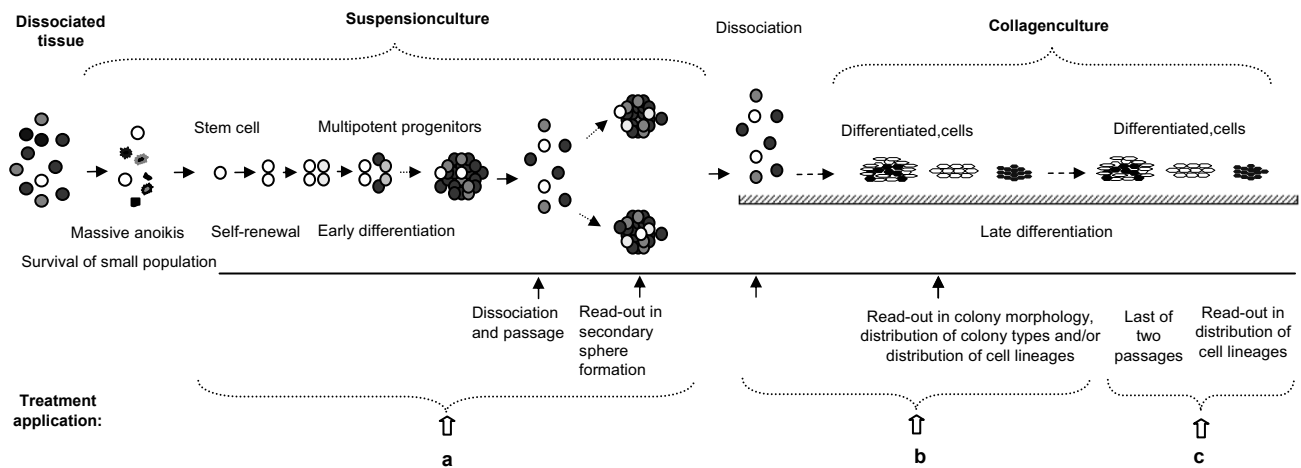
Dissociated tissue

Suspensionculture

Dissociation

Collagenculture

Stem cell

Multipotent progenitors

Differentiated,cells

Differentiated,cells

Massive anoikis

Self-renewal

Early differentiation

Late differentiation

Survival of small population

Dissociation and passage

Read-out in secondary sphere formation

Read-out in colony morphology, distribution of colony types and/or distribution of cell lineages

Last of two passages

Read-out in distribution of cell lineages

Treatment application:

a

b

c